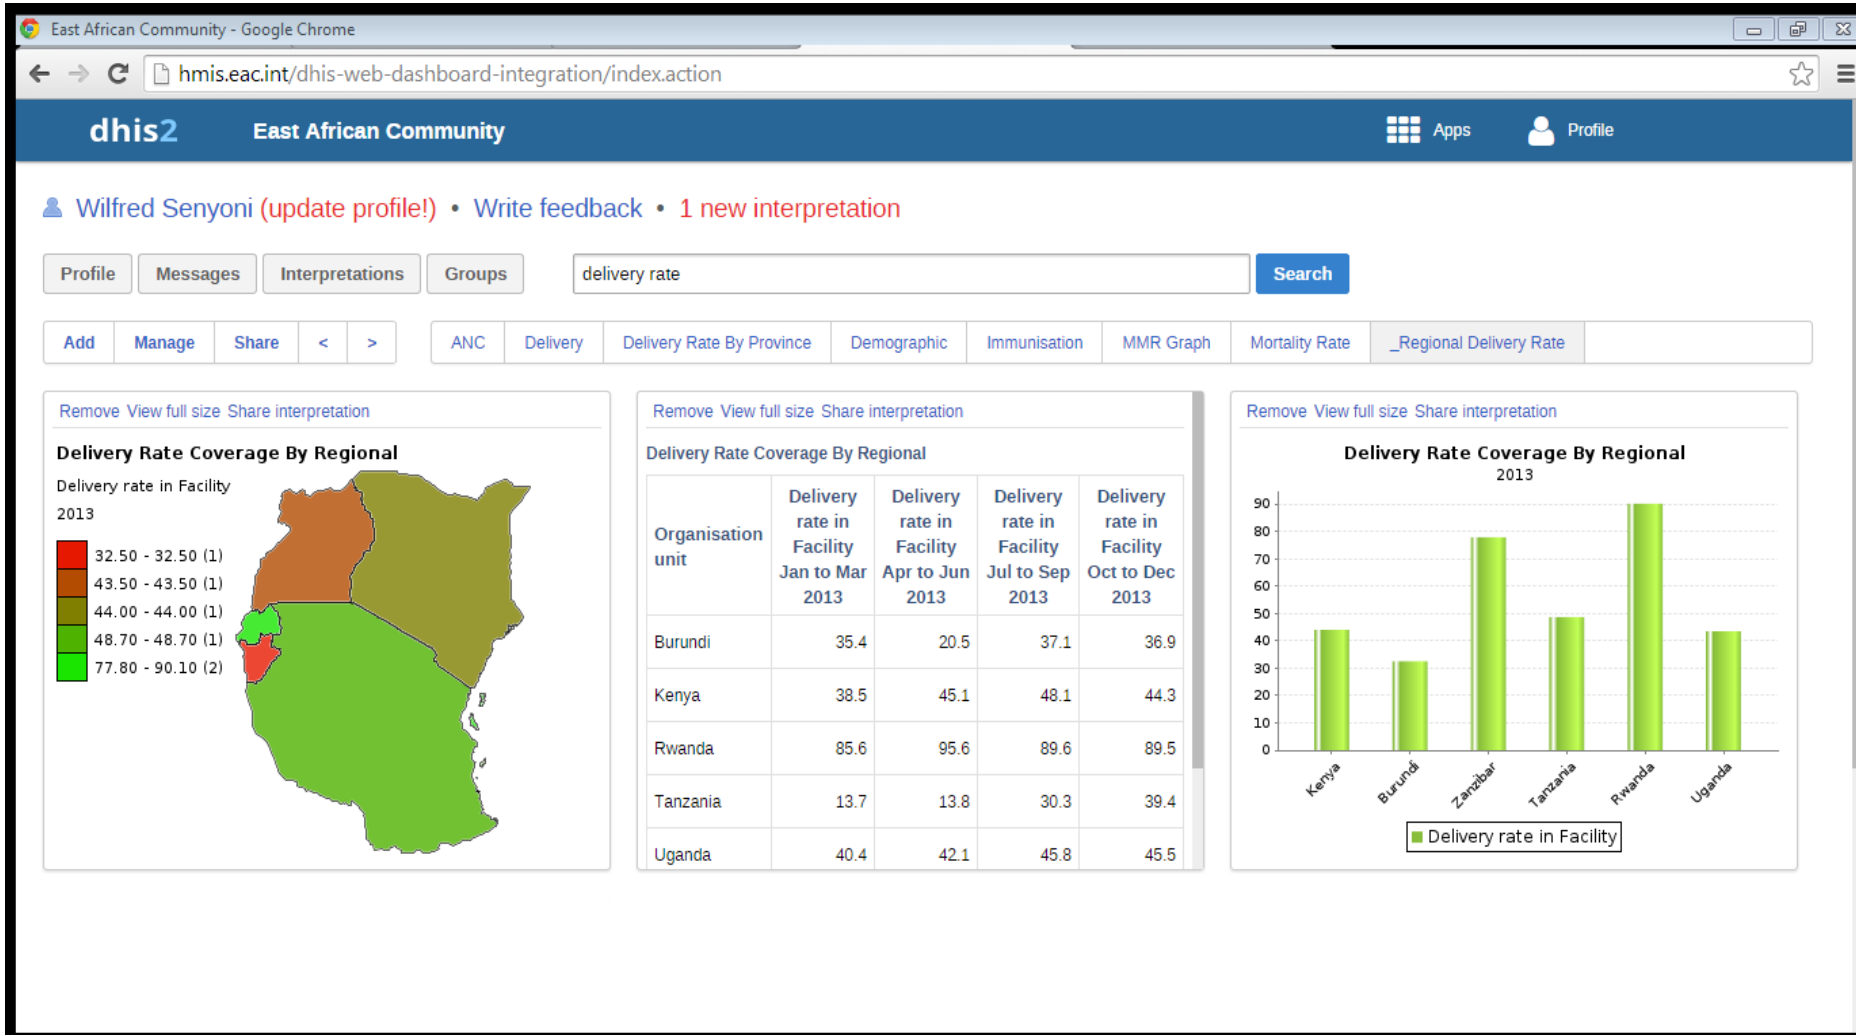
East African Community - Google Chrome

hmis.eac.int/dhis-web-dashboard-integration/index.action

dhis2 East African Community Apps Profile

Wilfred Senyoni (update profile!) • Write feedback • 1 new interpretation

Profile Messages Interpretations Groups delivery rate Search

Add Manage Share < > ANC Delivery Delivery Rate By Province Demographic Immunisation MMR Graph Mortality Rate _Regional Delivery Rate

Remove View full size Share interpretation

Delivery Rate Coverage By Regional

Delivery rate in Facility

2013

32.50 - 32.50 (1)
43.50 - 43.50 (1)
44.00 - 44.00 (1)
48.70 - 48.70 (1)
77.80 - 90.10 (2)

Remove View full size Share interpretation

Delivery Rate Coverage By Regional

| Organisation unit | Delivery rate in Facility Jan to Mar 2013 | Delivery rate in Facility Apr to Jun 2013 | Delivery rate in Facility Jul to Sep 2013 | Delivery rate in Facility Oct to Dec 2013 |
|---|---|---|---|---|
| Burundi | 35.4 | 20.5 | 37.1 | 36.9 |
| Kenya | 38.5 | 45.1 | 48.1 | 44.3 |
| Rwanda | 85.6 | 95.6 | 89.6 | 89.5 |
| Tanzania | 13.7 | 13.8 | 30.3 | 39.4 |
| Uganda | 40.4 | 42.1 | 45.8 | 45.5 |

Remove View full size Share interpretation

Delivery Rate Coverage By Regional

2013

90
80
70
60
50
40
30
20
10
0

Kenya Burundi Zanzibar Tanzania Rwanda Uganda

Delivery rate in Facility